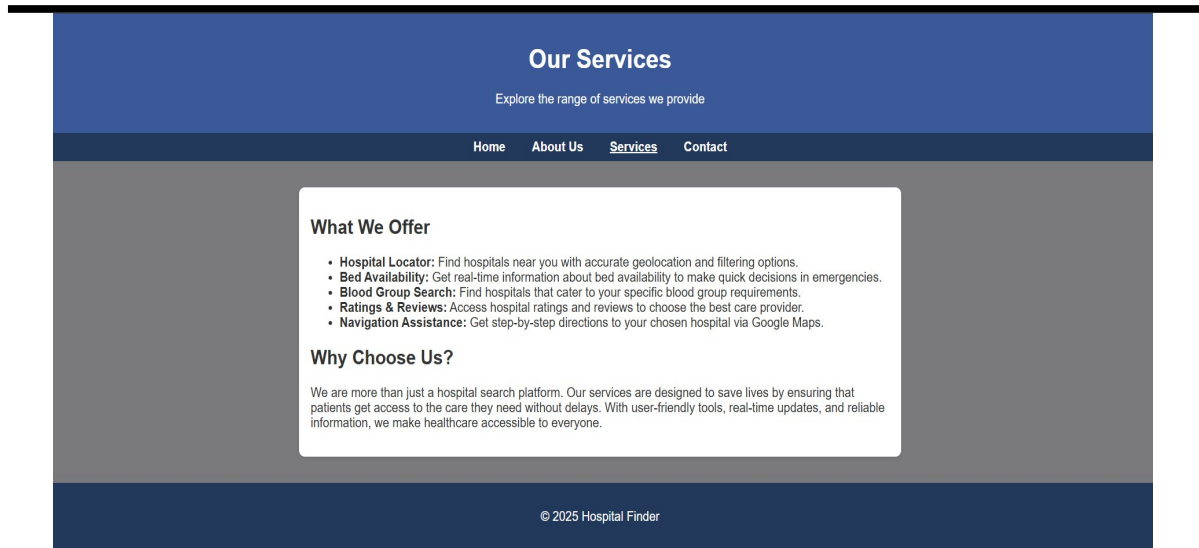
Our Services

Explore the range of services we provide

Home About Us Services Contact

What We Offer

- **Hospital Locator:** Find hospitals near you with accurate geolocation and filtering options.
- **Bed Availability:** Get real-time information about bed availability to make quick decisions in emergencies.
- **Blood Group Search:** Find hospitals that cater to your specific blood group requirements.
- **Ratings & Reviews:** Access hospital ratings and reviews to choose the best care provider.
- **Navigation Assistance:** Get step-by-step directions to your chosen hospital via Google Maps.

Why Choose Us?

We are more than just a hospital search platform. Our services are designed to save lives by ensuring that patients get access to the care they need without delays. With user-friendly tools, real-time updates, and reliable information, we make healthcare accessible to everyone.

© 2025 Hospital Finder